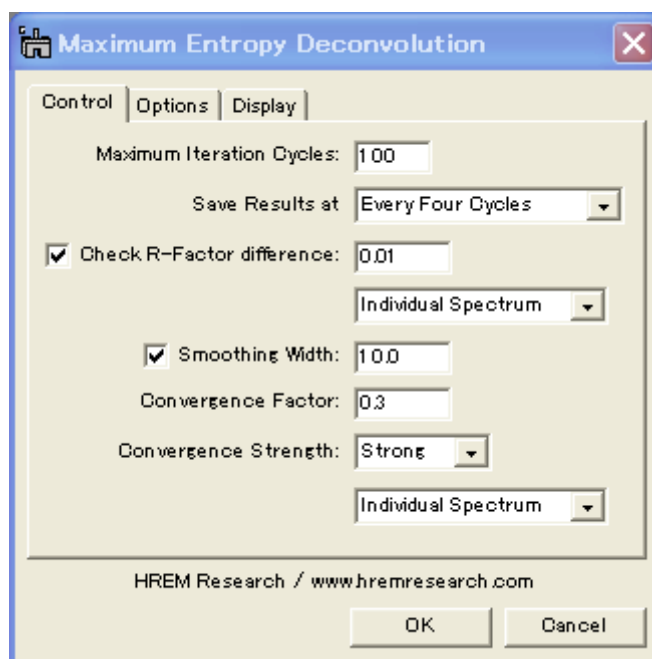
Maximum Entropy Deconvolution

Control | Options | Display

Maximum Iteration Cycles: 100

Save Results at Every Four Cycles

Check R-Factor difference: 0.01

Individual Spectrum

Smoothing Width: 10.0

Convergence Factor: 0.3

Convergence Strength: Strong

Individual Spectrum

HREM Research / www.hremresearch.com

OK Cancel